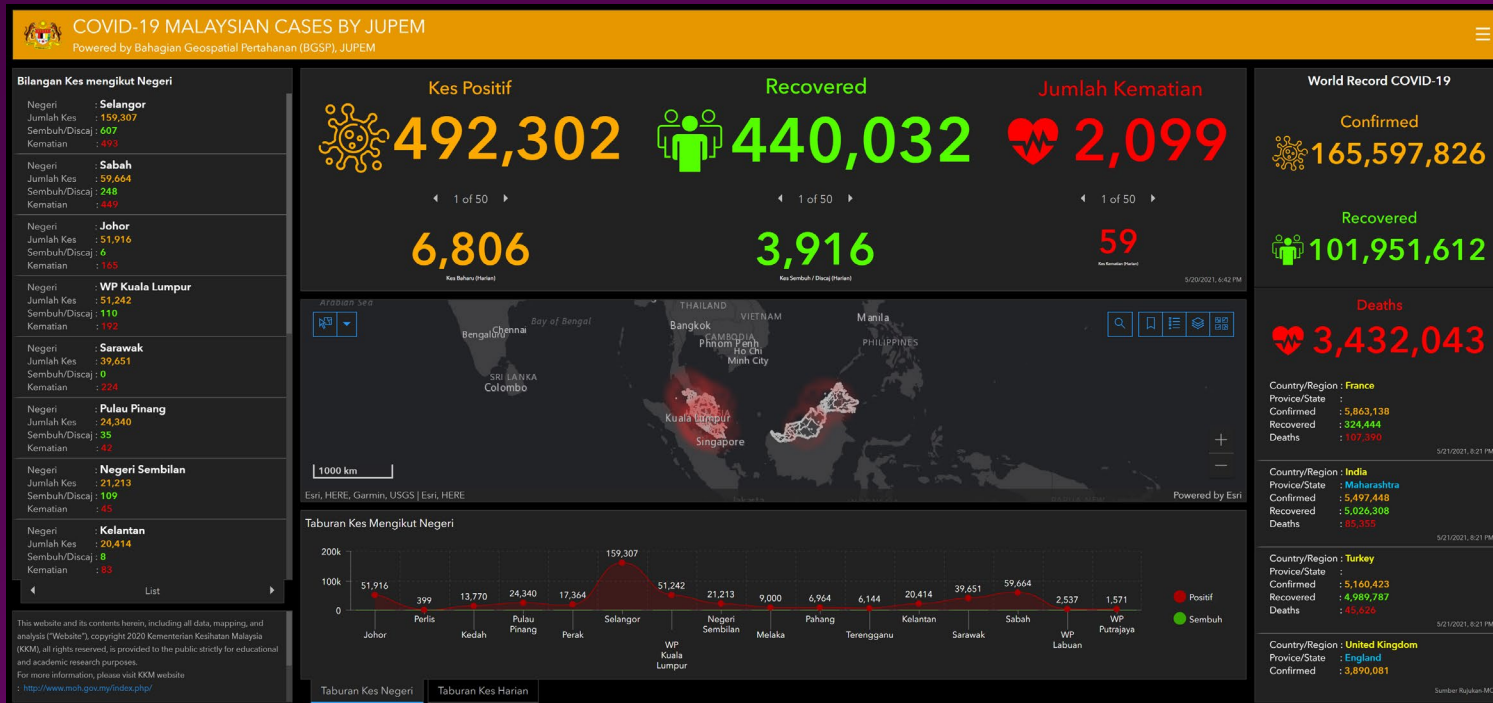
COVID-19 MALAYSIAN CASES BY JUPEM
Powered by Bahagian Geospatial Pertahanan (BGSP), JUPEM

Bilangan Kes mengikut Negeri

Negeri : Selangor
Jumlah Kes : 159,307
Sembuh/Discaj : 607
Kematian : 493

Negeri : Sabah
Jumlah Kes : 59,664
Sembuh/Discaj : 248
Kematian : 449

Negeri : Johor
Jumlah Kes : 51,916
Sembuh/Discaj : 6
Kematian : 165

Negeri : WP Kuala Lumpur
Jumlah Kes : 51,242
Sembuh/Discaj : 110
Kematian : 192

Negeri : Sarawak
Jumlah Kes : 39,651
Sembuh/Discaj : 0
Kematian : 224

Negeri : Pulau Pinang
Jumlah Kes : 24,340
Sembuh/Discaj : 35
Kematian : 42

Negeri : Negeri Sembilan
Jumlah Kes : 21,213
Sembuh/Discaj : 109
Kematian : 45

Negeri : Kelantan
Jumlah Kes : 20,414
Sembuh/Discaj : 8
Kematian : 83

List

This website and its contents herein, including all data, mapping, and analysis ("Website"), copyright 2020 Kementerian Kesihatan Malaysia (KKM), all rights reserved, is provided to the public strictly for educational and academic research purposes.
For more information, please visit KKM website
: http://www.moh.gov.my/index.php/

Kes Positif
492,302
1 of 50
6,806
Kes Baharu (Harian)

Recovered
440,032
1 of 50
3,916
Kes Sembuh / Discaj (Harian)

Jumlah Kematian
2,099
1 of 50
59
Kes Kematian (Harian)
5/20/2021, 6:42 PM

Arabian Sea
Bay of Bengal
Bengaluru
Chennai
SRI LANKA
Colombo
THAILAND
Bangkok
VIETNAM
CAMBODIA
Phnom Penh
Ho Chi Minh City
Manila
PHILIPPINES
Kuala Lumpur
Singapore
1000 km
Esri, HERE, Garmin, USGS | Esri, HERE
Powered by Esri

Taburan Kes Mengikut Negeri
200k
100k
0
51,916 399 13,770 24,340 17,364 159,307 51,242 21,213 9,000 6,964 6,144 20,414 39,651 59,664 2,537 1,571
Johor Perlis Kedah Pulau Pinang Perak Selangor WP Kuala Lumpur Negeri Sembilan Melaka Pahang Terengganu Kelantan Sarawak Sabah WP Labuan WP Putrajaya
Positif
Sembuh

Taburan Kes Negeri
Taburan Kes Harian

World Record COVID-19
Confirmed
165,597,826
Recovered
101,951,612
Deaths
3,432,043

Country/Region : France
Provice/State :
Confirmed : 5,863,138
Recovered : 324,444
Deaths : 107,390
5/21/2021, 8:21 PM

Country/Region : India
Provice/State : Maharashtra
Confirmed : 5,497,448
Recovered : 5,026,308
Deaths : 85,355
5/21/2021, 8:21 PM

Country/Region : Turkey
Provice/State :
Confirmed : 5,160,423
Recovered : 4,989,787
Deaths : 45,626
5/21/2021, 8:21 PM

Country/Region : United Kingdom
Provice/State : England
Confirmed : 3,890,081

Sumber Rujukan MC